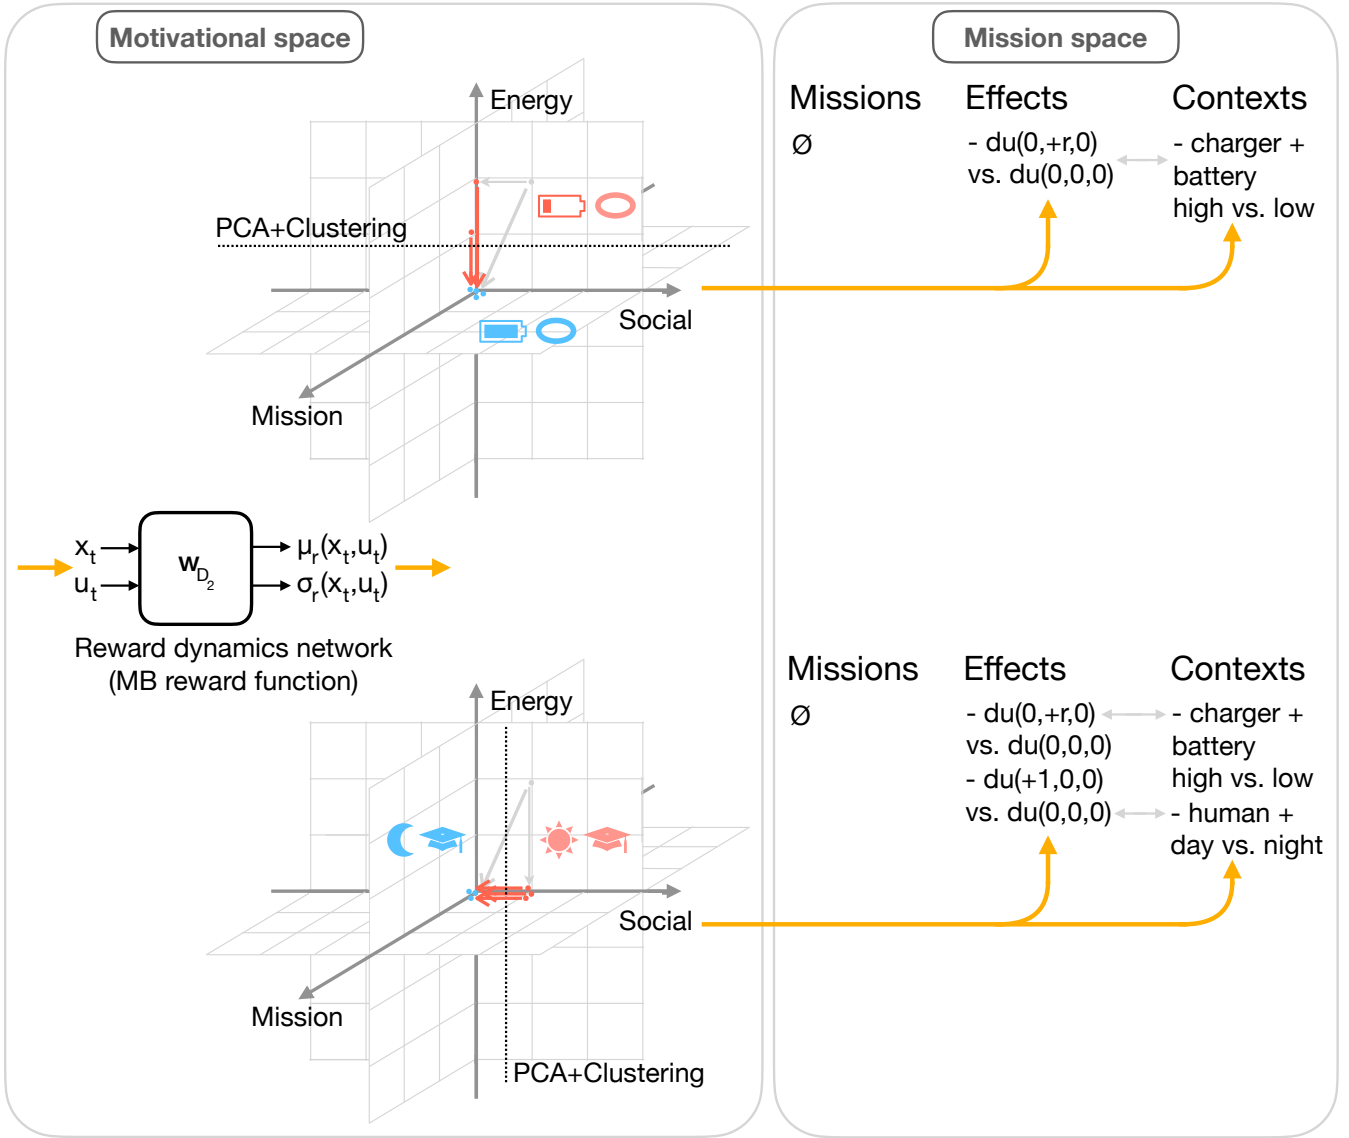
Motivational space

Energy

PCA+Clustering

Social

Mission

$x_t$
$u_t$
$w_{D_2}$
$\mu_r(x_t,u_t)$
$\sigma_r(x_t,u_t)$

Reward dynamics network
(MB reward function)

Energy

Social

Mission

PCA+Clustering

Mission space

Missions
Ø

Effects
- du(0,+r,0)
vs. du(0,0,0)

Contexts
- charger +
battery
high vs. low

Missions
Ø

Effects
- du(0,+r,0)
vs. du(0,0,0)
- du(+1,0,0)
vs. du(0,0,0)

Contexts
- charger +
battery
high vs. low
- human +
day vs. night